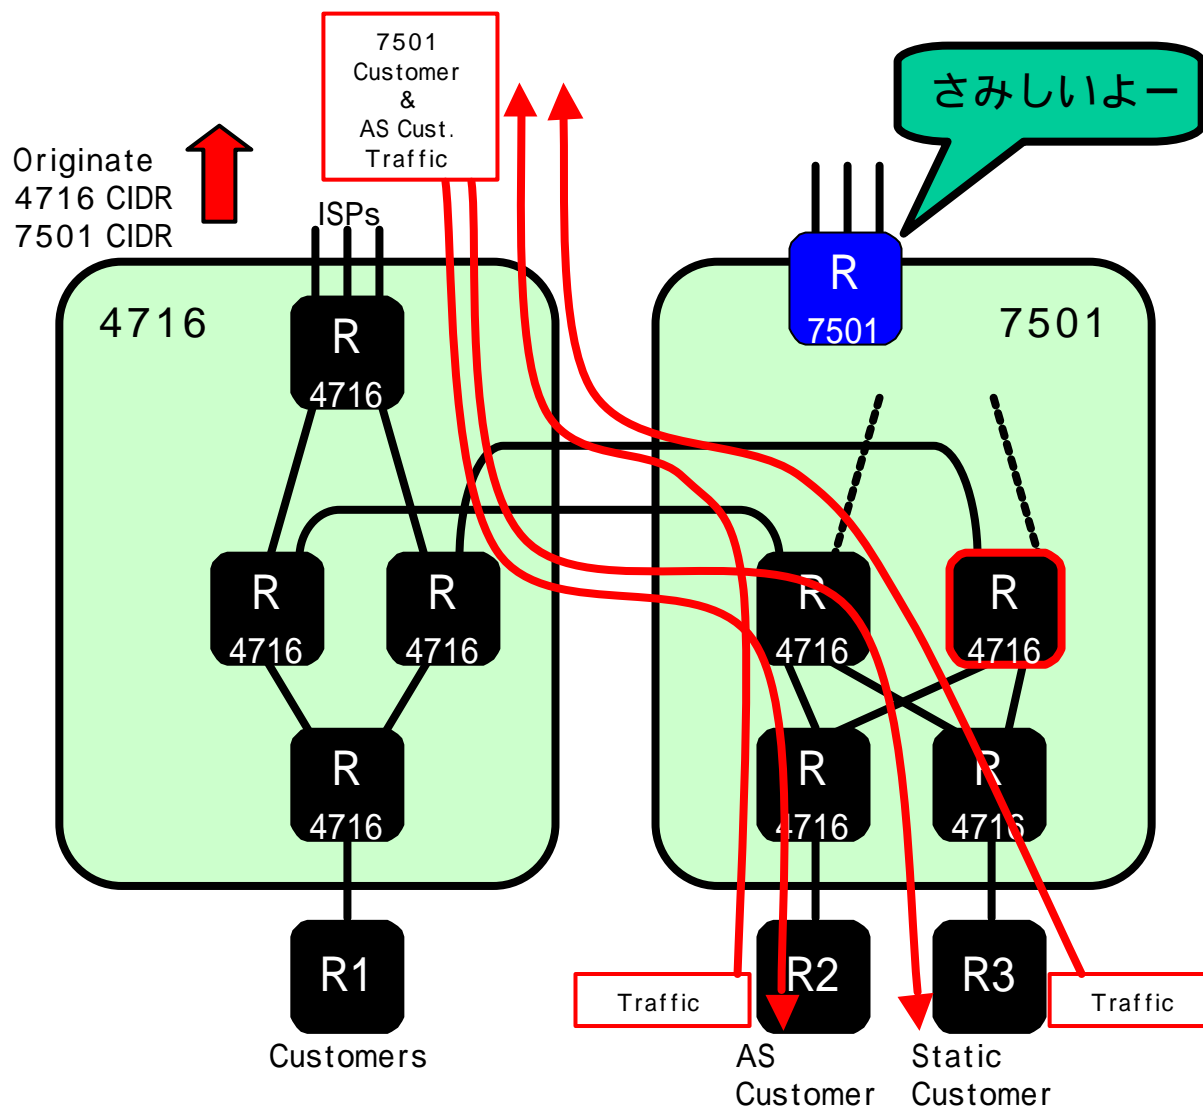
7501 Customer & AS Cust. Traffic

Originate 4716 CIDR 7501 CIDR

ISPs

さみしいよー

R 7501

4716

7501

R 4716

R 4716

R 4716

R 4716

R 4716

R 4716

R 4716

R 4716

R1

R2

R3

Traffic

Traffic

Customers

AS Customer

Static Customer